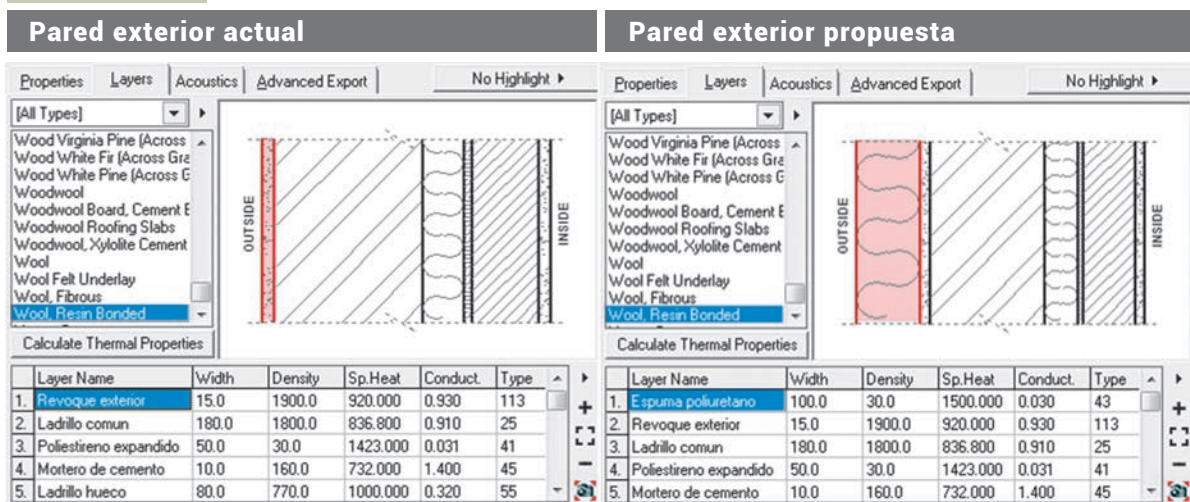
Pared exterior actual

Properties | Layers | Acoustics | Advanced Export | No Highlight ▸

[All Types]

Wood Virginia Pine (Across
Wood White Fir (Across Gra
Wood White Pine (Across G
Woodwool
Woodwool Board, Cement E
Woodwool Roofing Slabs
Woodwool, Xylolite Cement
Wool
Wool Felt Underlay
Wool, Fibrous
Wool, Resin Bonded

OUTSIDE

INSIDE

Calculate Thermal Properties

| | Layer Name | Width | Density | Sp.Heat | Conduct. | Type |
|---|---|---|---|---|---|---|
| 1. | Revoque exterior | 15.0 | 1900.0 | 920.000 | 0.930 | 113 |
| 2. | Ladrillo comun | 180.0 | 1800.0 | 836.800 | 0.910 | 25 |
| 3. | Poliestireno expandido | 50.0 | 30.0 | 1423.000 | 0.031 | 41 |
| 4. | Mortero de cemento | 10.0 | 160.0 | 732.000 | 1.400 | 45 |
| 5. | Ladrillo hueco | 80.0 | 770.0 | 1000.000 | 0.320 | 55 |

Pared exterior propuesta

Properties | Layers | Acoustics | Advanced Export | No Highlight ▸

[All Types]

Wood Virginia Pine (Across
Wood White Fir (Across Gra
Wood White Pine (Across G
Woodwool
Woodwool Board, Cement E
Woodwool Roofing Slabs
Woodwool, Xylolite Cement
Wool
Wool Felt Underlay
Wool, Fibrous
Wool, Resin Bonded

OUTSIDE

INSIDE

Calculate Thermal Properties

| | Layer Name | Width | Density | Sp.Heat | Conduct. | Type |
|---|---|---|---|---|---|---|
| 1. | Espuma poliuretano | 100.0 | 30.0 | 1500.000 | 0.030 | 43 |
| 2. | Revoque exterior | 15.0 | 1900.0 | 920.000 | 0.930 | 113 |
| 3. | Ladrillo comun | 180.0 | 1800.0 | 836.800 | 0.910 | 25 |
| 4. | Poliestireno expandido | 50.0 | 30.0 | 1423.000 | 0.031 | 41 |
| 5. | Mortero de cemento | 10.0 | 160.0 | 732.000 | 1.400 | 45 |